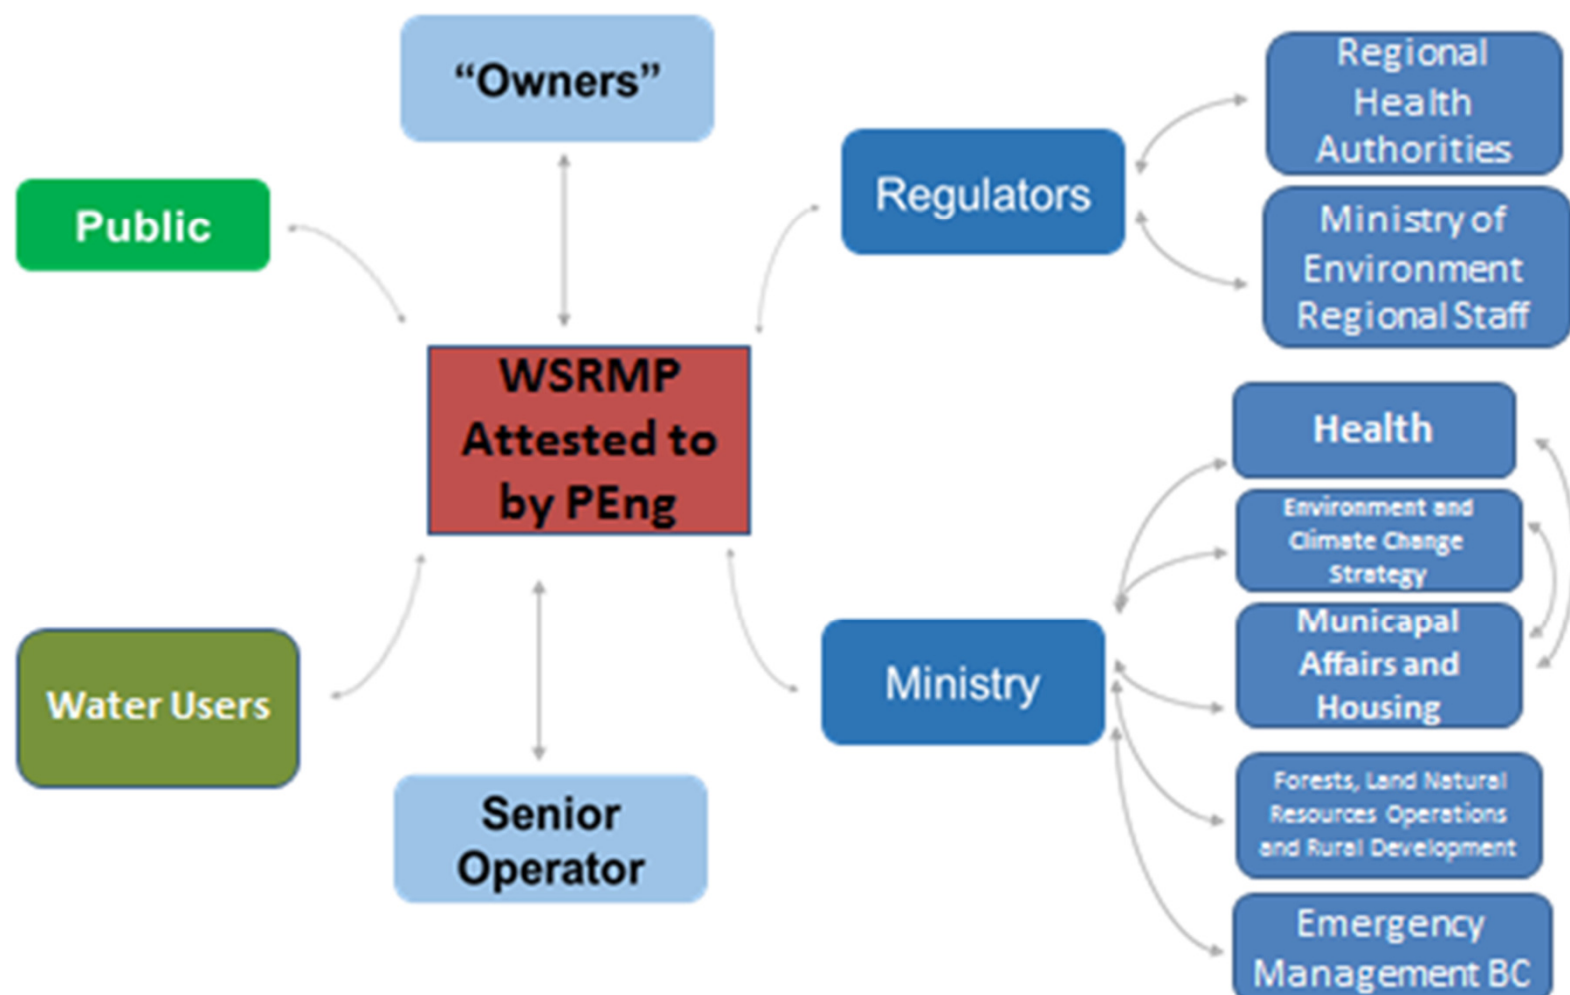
"Owners"

Public

Regulators

Regional Health Authorities

Ministry of Environment Regional Staff

WSRMP Attested to by PEng

Health

Environment and Climate Change Strategy

Municapal Affairs and Housing

Water Users

Ministry

Forests, Land Natural Resources Operations and Rural Development

Senior Operator

Emergency Management BC